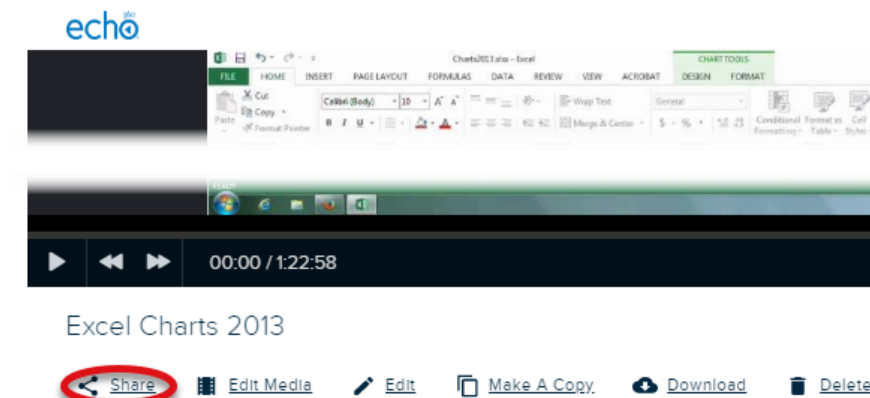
echo360

Charts2013.xlsx - Excel

CHART TOOLS

FILE HOME INSERT PAGE LAYOUT FORMULAS DATA REVIEW VIEW ACROBAT DESIGN FORMAT

Cut
Copy
Paste
Format Painter

Calibri (Body) 10 A A

B I U

Wrap Text

Merge & Center

General

$ % ,

Conditional Formatting
Format as Table
Cell Styles

READY

00:00 / 1:22:58

Excel Charts 2013

Share Edit Media Edit Make A Copy Download Delete